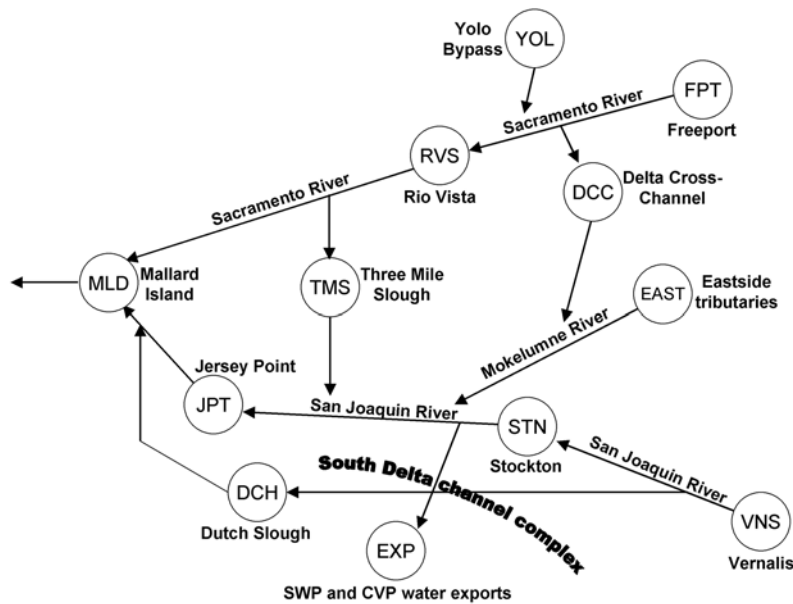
Yolo Bypass
YOL
FPT
Sacramento River
Freeport
RVS
DCC
Delta Cross-Channel
Rio Vista
Sacramento River
MLD
Mallard Island
TMS
Three Mile Slough
EAST
Eastside tributaries
Mokelumne River
Jersey Point
JPT
San Joaquin River
STN
Stockton
San Joaquin River
South Delta channel complex
DCH
Dutch Slough
VNS
Vernalis
EXP
SWP and CVP water exports